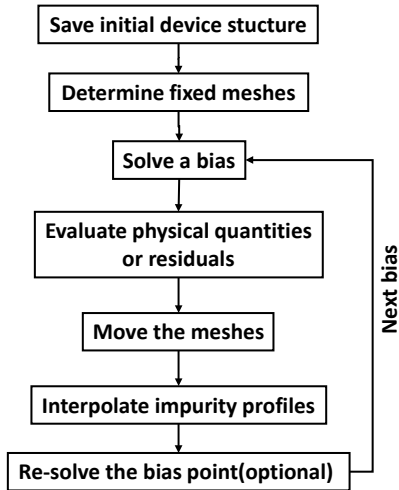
Save initial device stucture

Determine fixed meshes

Solve a bias

Evaluate physical quantities or residuals

Move the meshes

Interpolate impurity profiles

Re-solve the bias point(optional)

Next bias